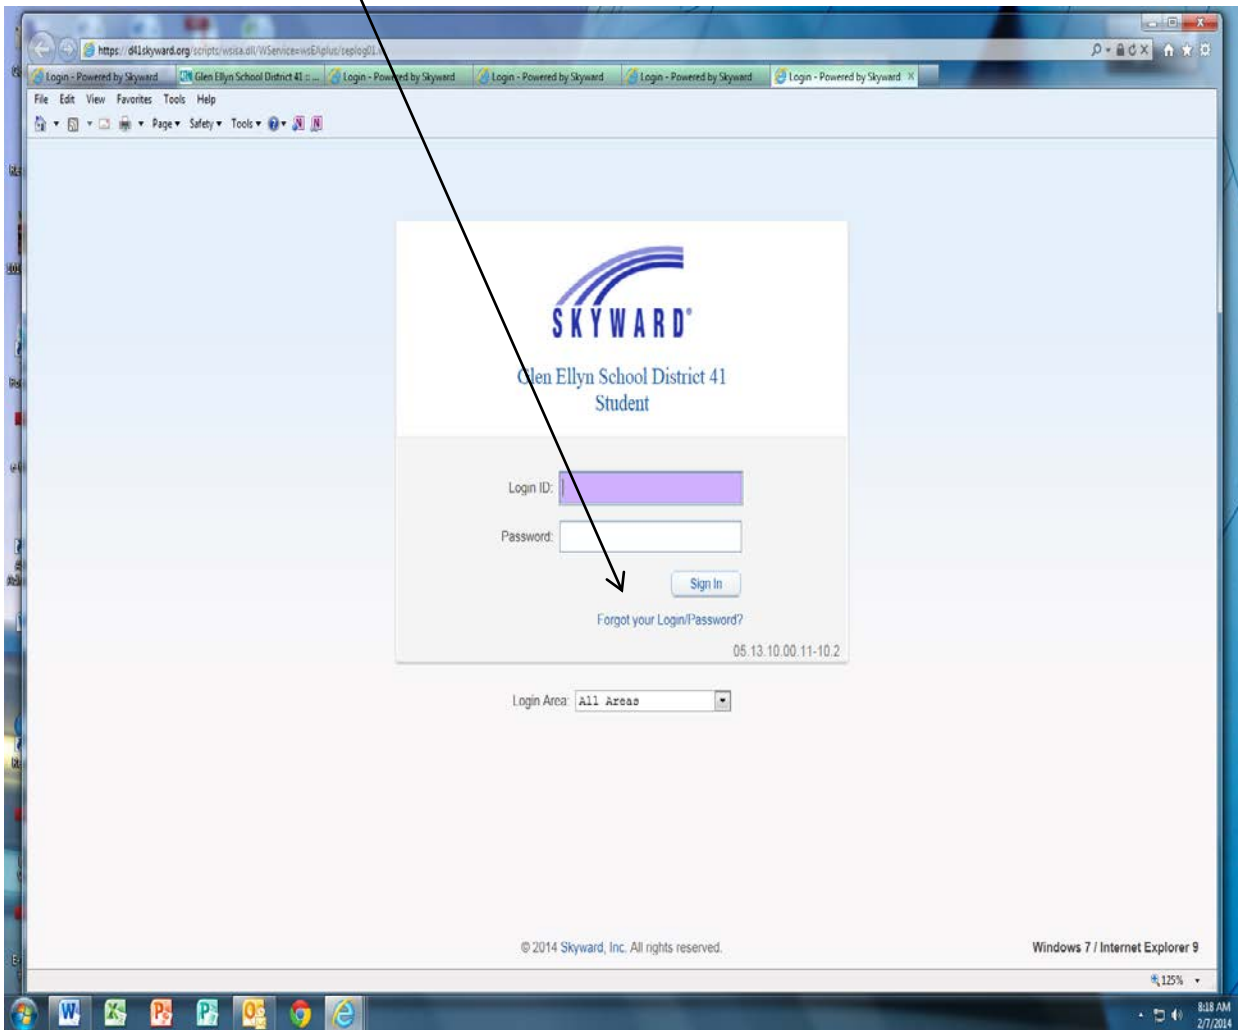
https://d41skyward.org/scripts/wsisa.dll/WService=wsEAplus/seplog01.

Login - Powered by Skyward | Glen Ellyn School District 41 :... | Login - Powered by Skyward | Login - Powered by Skyward | Login - Powered by Skyward | Login - Powered by Skyward

File Edit View Favorites Tools Help

Page ▾ Safety ▾ Tools ▾

SKYWARD®

Glen Ellyn School District 41
Student

Login ID:

Password:

Sign In

Forgot your Login/Password?

05.13.10.00.11-10.2

Login Area: All Areas

© 2014 Skyward, Inc. All rights reserved.

Windows 7 / Internet Explorer 9

125%

8:18 AM
2/7/2014